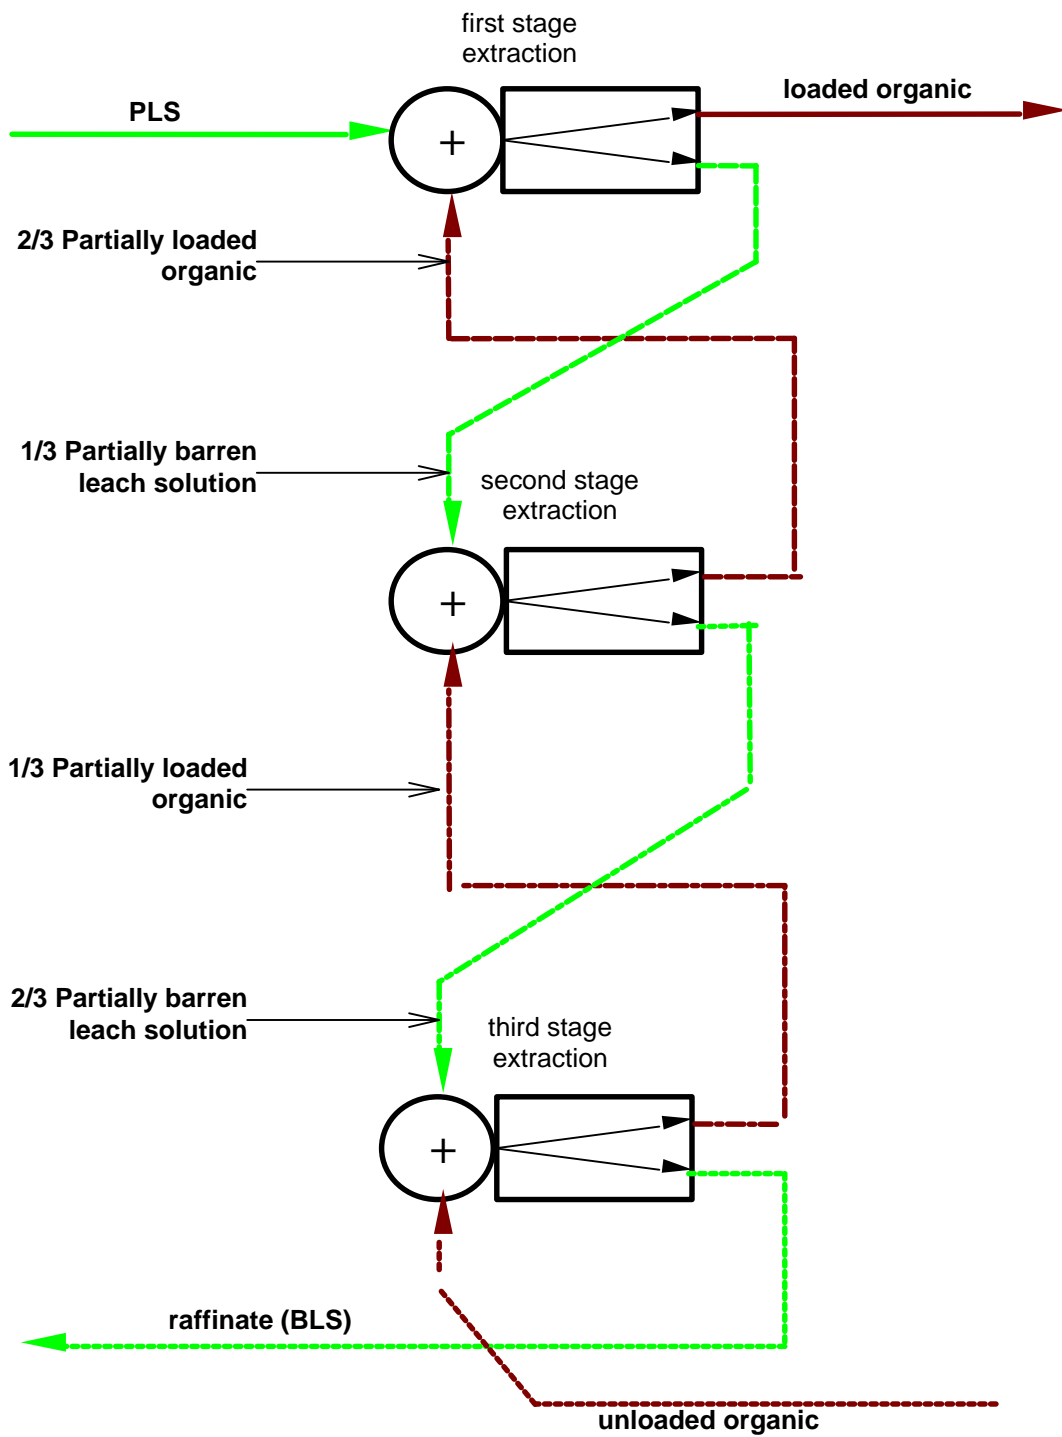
first stage extraction

PLS

+

loaded organic

2/3 Partially loaded organic

1/3 Partially barren leach solution

second stage extraction

+

1/3 Partially loaded organic

2/3 Partially barren leach solution

third stage extraction

+

raffinate (BLS)

unloaded organic